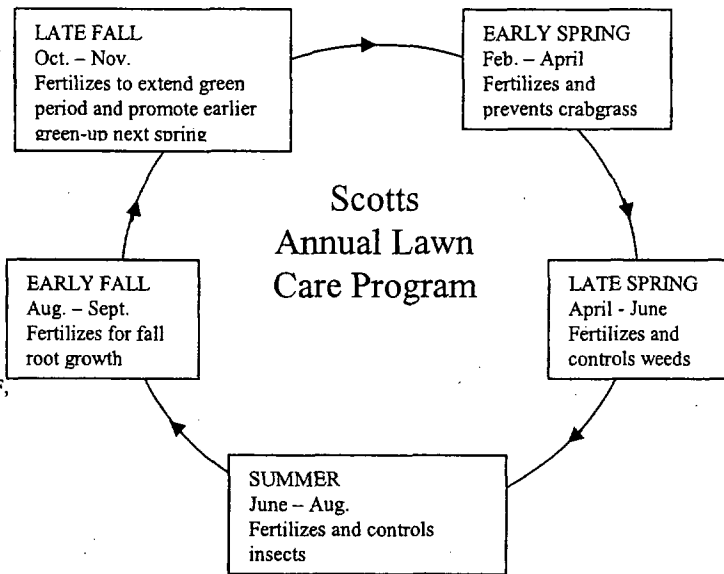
LATE FALL
Oct. – Nov.
Fertilizes to extend green period and promote earlier green-up next spring

EARLY SPRING
Feb. – April
Fertilizes and prevents crabgrass

Scotts
Annual Lawn
Care Program

EARLY FALL
Aug. – Sept.
Fertilizes for fall root growth

LATE SPRING
April - June
Fertilizes and controls weeds

SUMMER
June – Aug.
Fertilizes and controls insects